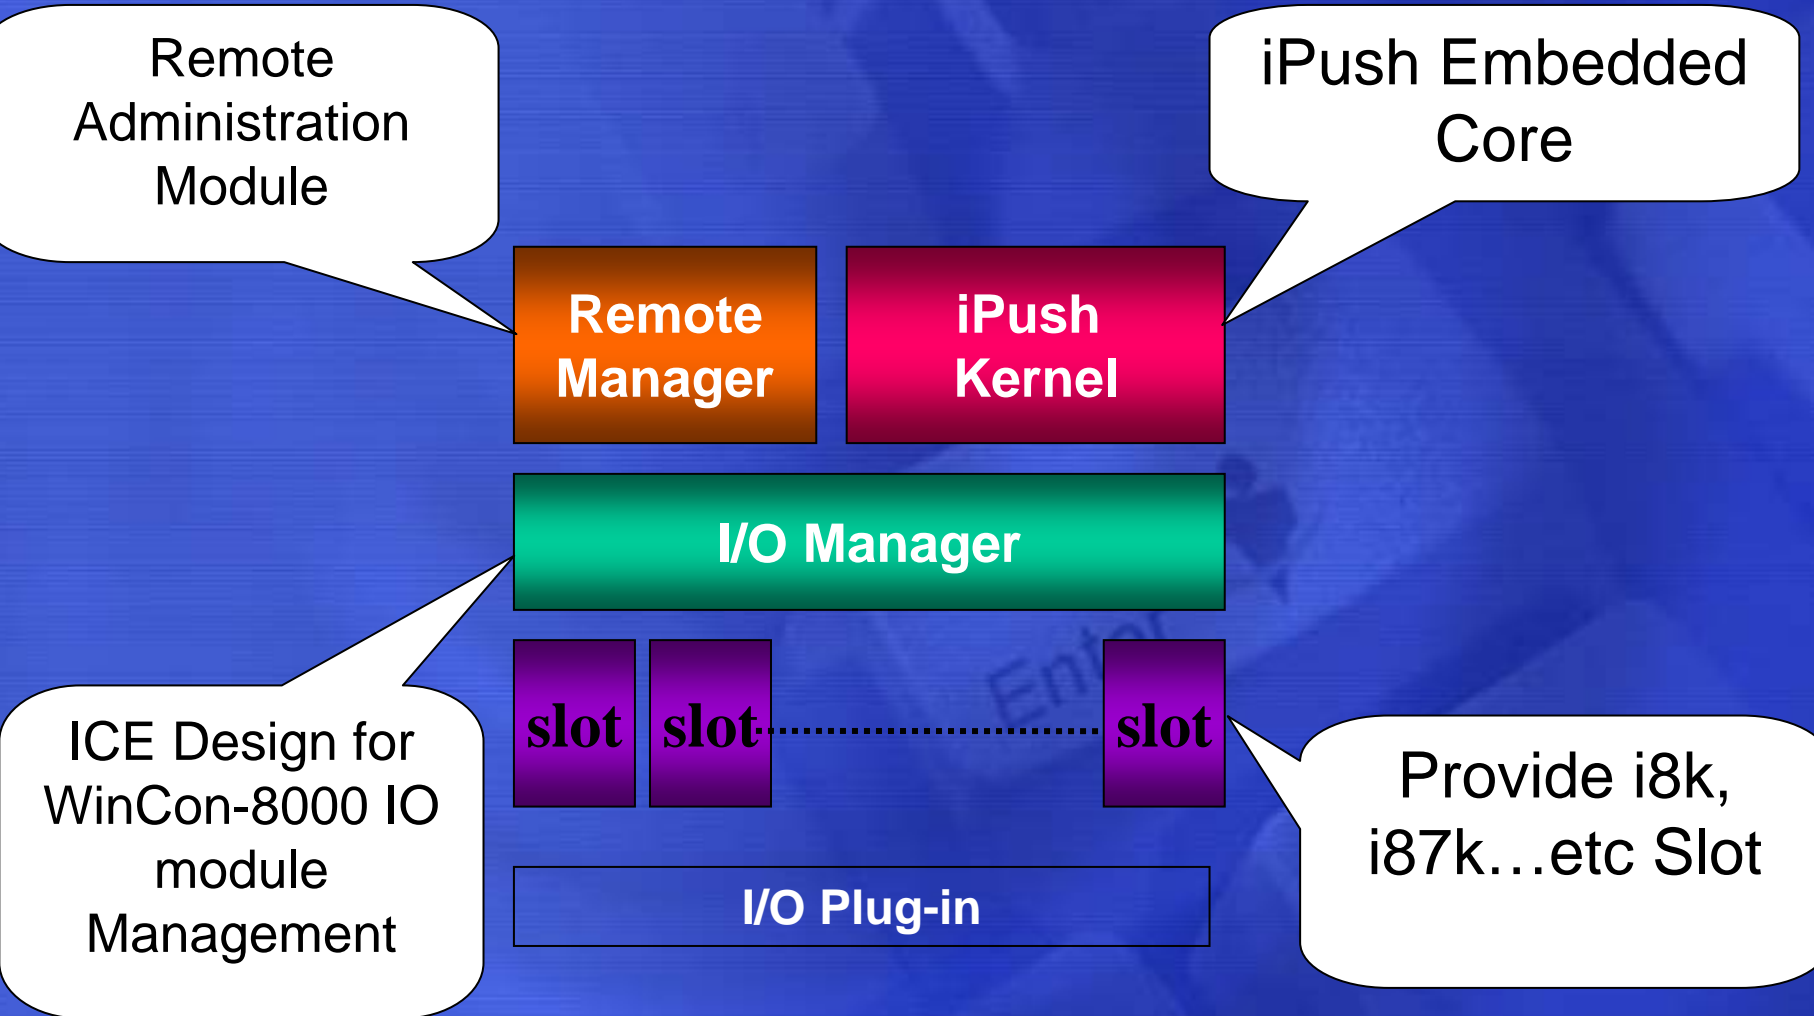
Remote Administration Module

iPush Embedded Core

Remote Manager

iPush Kernel

I/O Manager

slot

slot

slot

ICE Design for WinCon-8000 IO module Management

Provide i8k, i87k…etc Slot

I/O Plug-in